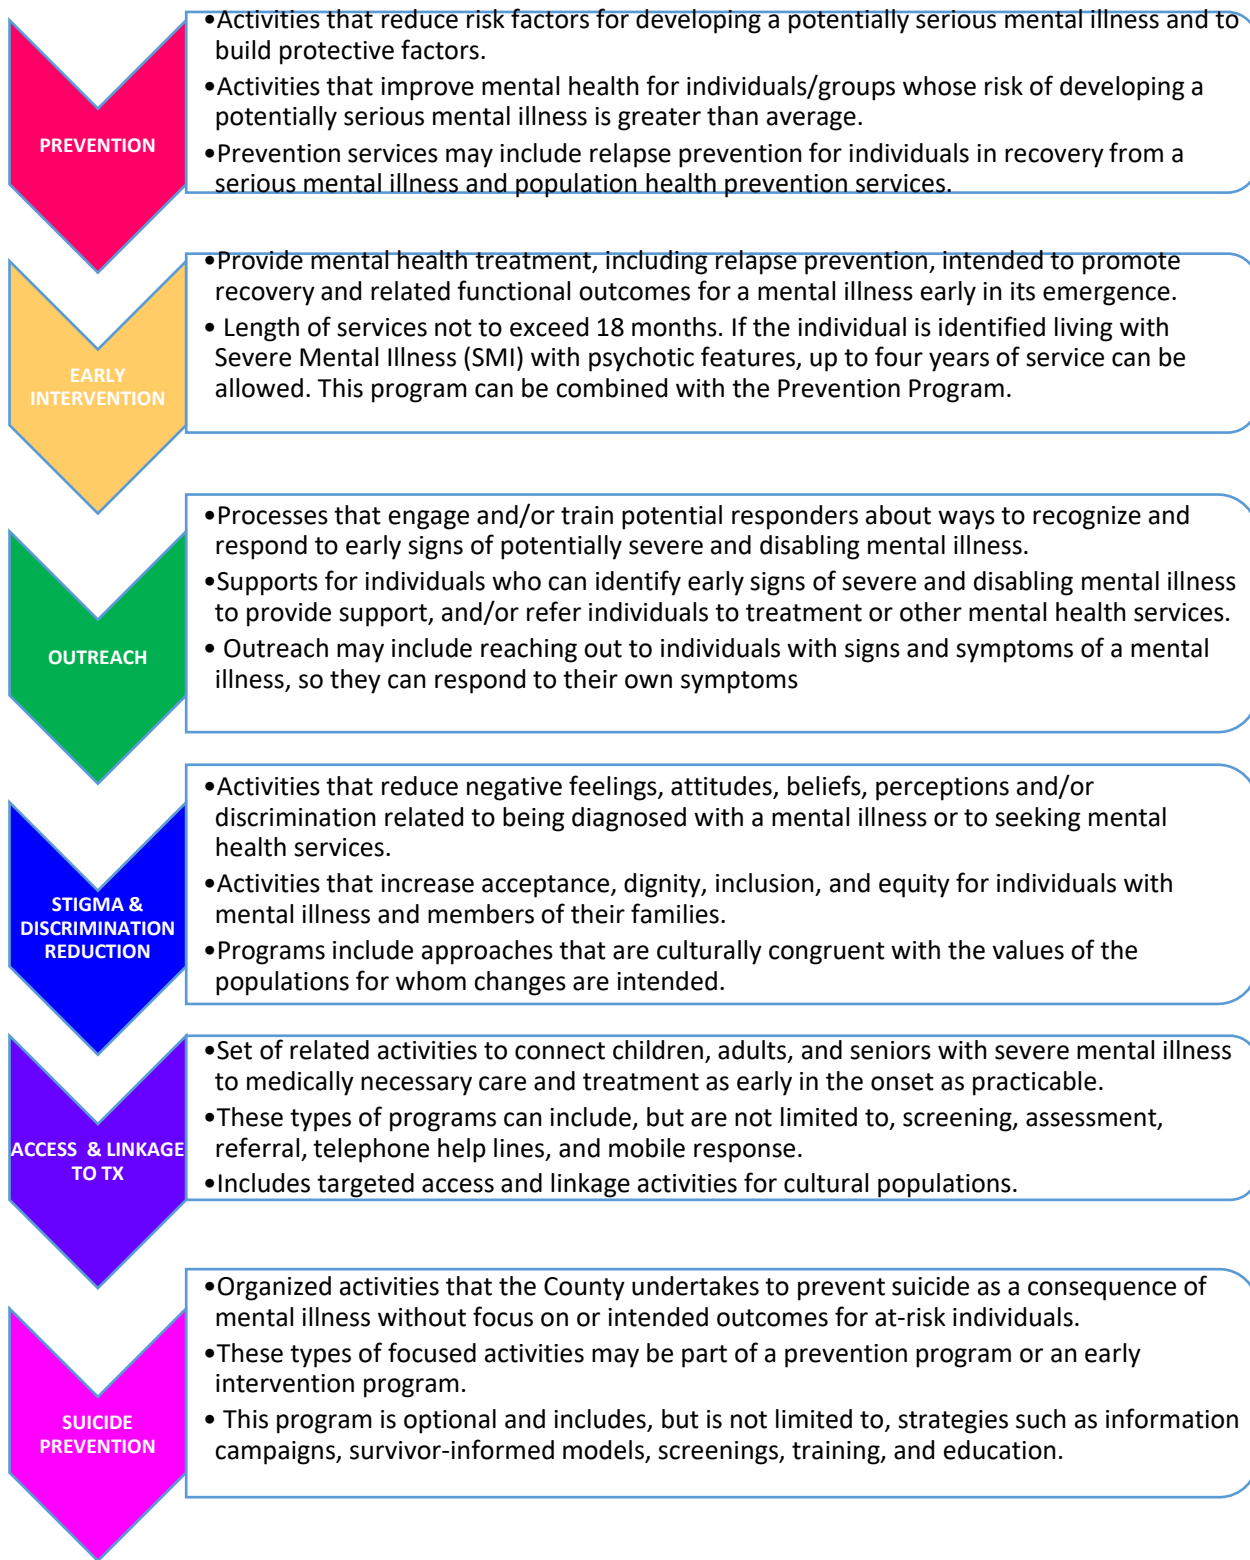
PREVENTION

•Activities that reduce risk factors for developing a potentially serious mental illness and to build protective factors.
•Activities that improve mental health for individuals/groups whose risk of developing a potentially serious mental illness is greater than average.
•Prevention services may include relapse prevention for individuals in recovery from a serious mental illness and population health prevention services.

EARLY INTERVENTION

•Provide mental health treatment, including relapse prevention, intended to promote recovery and related functional outcomes for a mental illness early in its emergence.
• Length of services not to exceed 18 months. If the individual is identified living with Severe Mental Illness (SMI) with psychotic features, up to four years of service can be allowed. This program can be combined with the Prevention Program.

OUTREACH

•Processes that engage and/or train potential responders about ways to recognize and respond to early signs of potentially severe and disabling mental illness.
•Supports for individuals who can identify early signs of severe and disabling mental illness to provide support, and/or refer individuals to treatment or other mental health services.
• Outreach may include reaching out to individuals with signs and symptoms of a mental illness, so they can respond to their own symptoms

STIGMA & DISCRIMINATION REDUCTION

•Activities that reduce negative feelings, attitudes, beliefs, perceptions and/or discrimination related to being diagnosed with a mental illness or to seeking mental health services.
•Activities that increase acceptance, dignity, inclusion, and equity for individuals with mental illness and members of their families.
•Programs include approaches that are culturally congruent with the values of the populations for whom changes are intended.

ACCESS & LINKAGE TO TX

•Set of related activities to connect children, adults, and seniors with severe mental illness to medically necessary care and treatment as early in the onset as practicable.
•These types of programs can include, but are not limited to, screening, assessment, referral, telephone help lines, and mobile response.
•Includes targeted access and linkage activities for cultural populations.

SUICIDE PREVENTION

•Organized activities that the County undertakes to prevent suicide as a consequence of mental illness without focus on or intended outcomes for at-risk individuals.
•These types of focused activities may be part of a prevention program or an early intervention program.
• This program is optional and includes, but is not limited to, strategies such as information campaigns, survivor-informed models, screenings, training, and education.